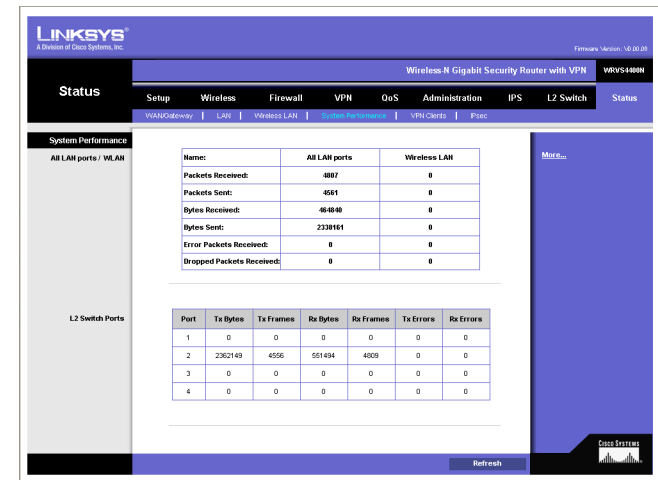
LINKSYS®
A Division of Cisco Systems, Inc.

Firmware Version: V0.00.08

Wireless-N Gigabit Security Router with VPN WRVS4400N

Status

Setup Wireless Firewall VPN QoS Administration IPS L2 Switch Status

WAN/Gateway | LAN | Wireless LAN | System Performance | VPN Clients | IPsec

System Performance

All LAN ports / WLAN

| Name: | All LAN ports | Wireless LAN |
|---|---|---|
| Packets Received: | 4807 | 0 |
| Packets Sent: | 4561 | 0 |
| Bytes Received: | 464840 | 0 |
| Bytes Sent: | 2330161 | 0 |
| Error Packets Received: | 0 | 0 |
| Dropped Packets Received: | 0 | 0 |

More...

L2 Switch Ports

| Port | Tx Bytes | Tx Frames | Rx Bytes | Rx Frames | Tx Errors | Rx Errors |
|---|---|---|---|---|---|---|
| 1 | 0 | 0 | 0 | 0 | 0 | 0 |
| 2 | 2362149 | 4556 | 551494 | 4809 | 0 | 0 |
| 3 | 0 | 0 | 0 | 0 | 0 | 0 |
| 4 | 0 | 0 | 0 | 0 | 0 | 0 |

Refresh

CISCO SYSTEMS